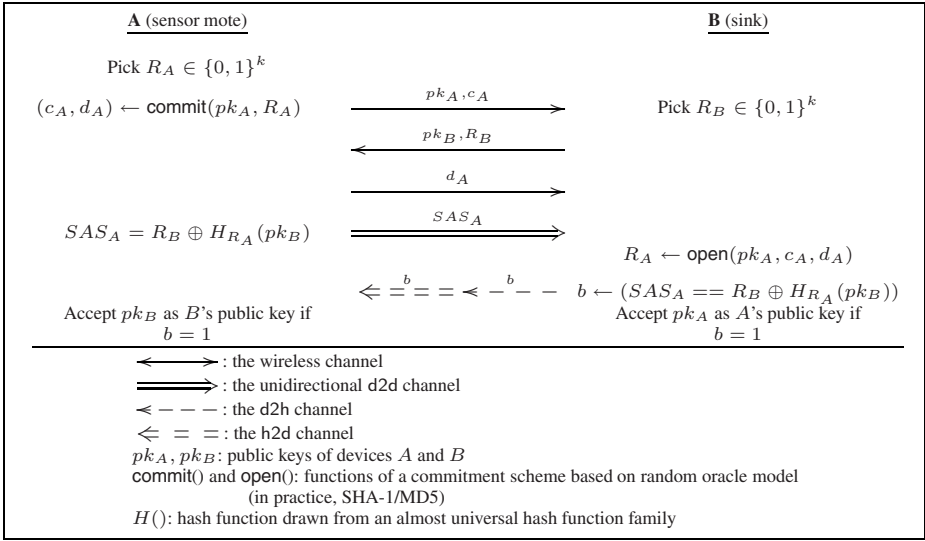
**A** (sensor mote)

**B** (sink)

Pick $R_A \in \{0,1\}^k$

$(c_A, d_A) \leftarrow \mathsf{commit}(pk_A, R_A)$

$pk_A, c_A$

Pick $R_B \in \{0,1\}^k$

$pk_B, R_B$

$d_A$

$SAS_A = R_B \oplus H_{R_A}(pk_B)$

$SAS_A$

$R_A \leftarrow \mathsf{open}(pk_A, c_A, d_A)$

$b$ $b$

$b \leftarrow (SAS_A == R_B \oplus H_{R_A}(pk_B))$

Accept $pk_B$ as $B$'s public key if $b = 1$

Accept $pk_A$ as $A$'s public key if $b = 1$

: the wireless channel

: the unidirectional d2d channel

: the d2h channel

: the h2d channel

$pk_A, pk_B$: public keys of devices $A$ and $B$

commit() and open(): functions of a commitment scheme based on random oracle model (in practice, SHA-1/MD5)

$H()$: hash function drawn from an almost universal hash function family